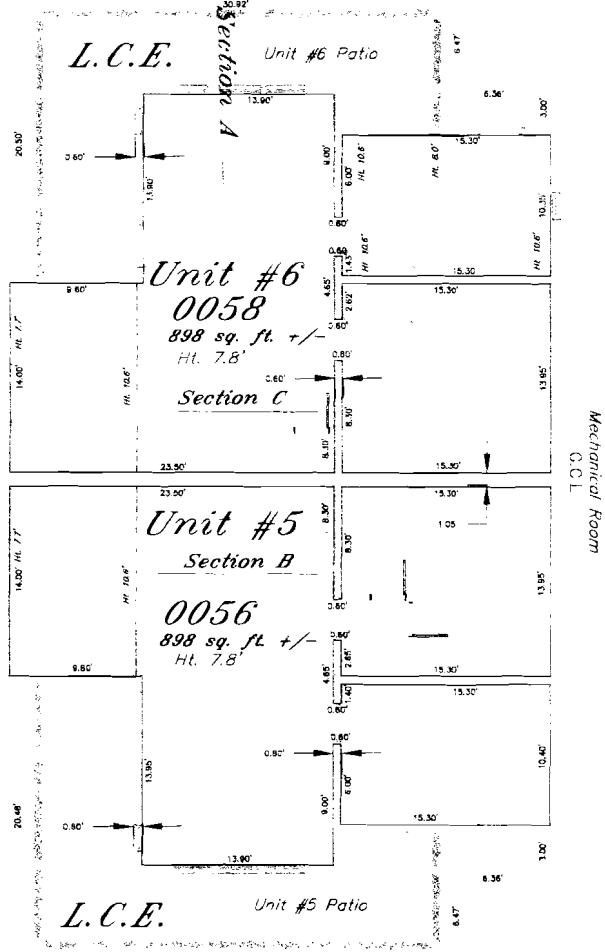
30.92'
L.C.E.
Section A
Unit #6 Patio
6.47'
6.36'
3.00'
13.90'
20.50'
0.60'
13.90'
9.00'
6.00'
Ht. 10.6'
15.30'
Ht. 8.0'
10.35'
Ht. 10.6'
0.60'
0.60
1.43
Ht 10.6'
15.30
Unit #6
0058
898 sq. ft. +/-
Ht. 7.8'
9.60'
Ht. 7.7'
14.00'
Ht. 10.6'
4.65
2.62
0.60'
15.30'
0.80'
0.60'
Section C
13.95'
8.10'
8.10'
Mechanical Room
G.C.L.
23.50'
15.30'
23.50'
15.30'
1.05
Unit #5
8.30'
8.30
Section B
14.00' Ht. 7.7'
Ht 10.6'
13.95'
0056
0.60'
898 sq. ft. +/-
Ht. 7.8'
0.60'
2.85'
9.60'
4.65
15.30'
1.40
15.30'
0.60'
0.60'
0.60'
13.95
10.40'
9.00'
8.00'
20.46'
0.60'
15.30'
3.00'
13.90'
6.36'
L.C.E.
Unit #5 Patio
6.47'